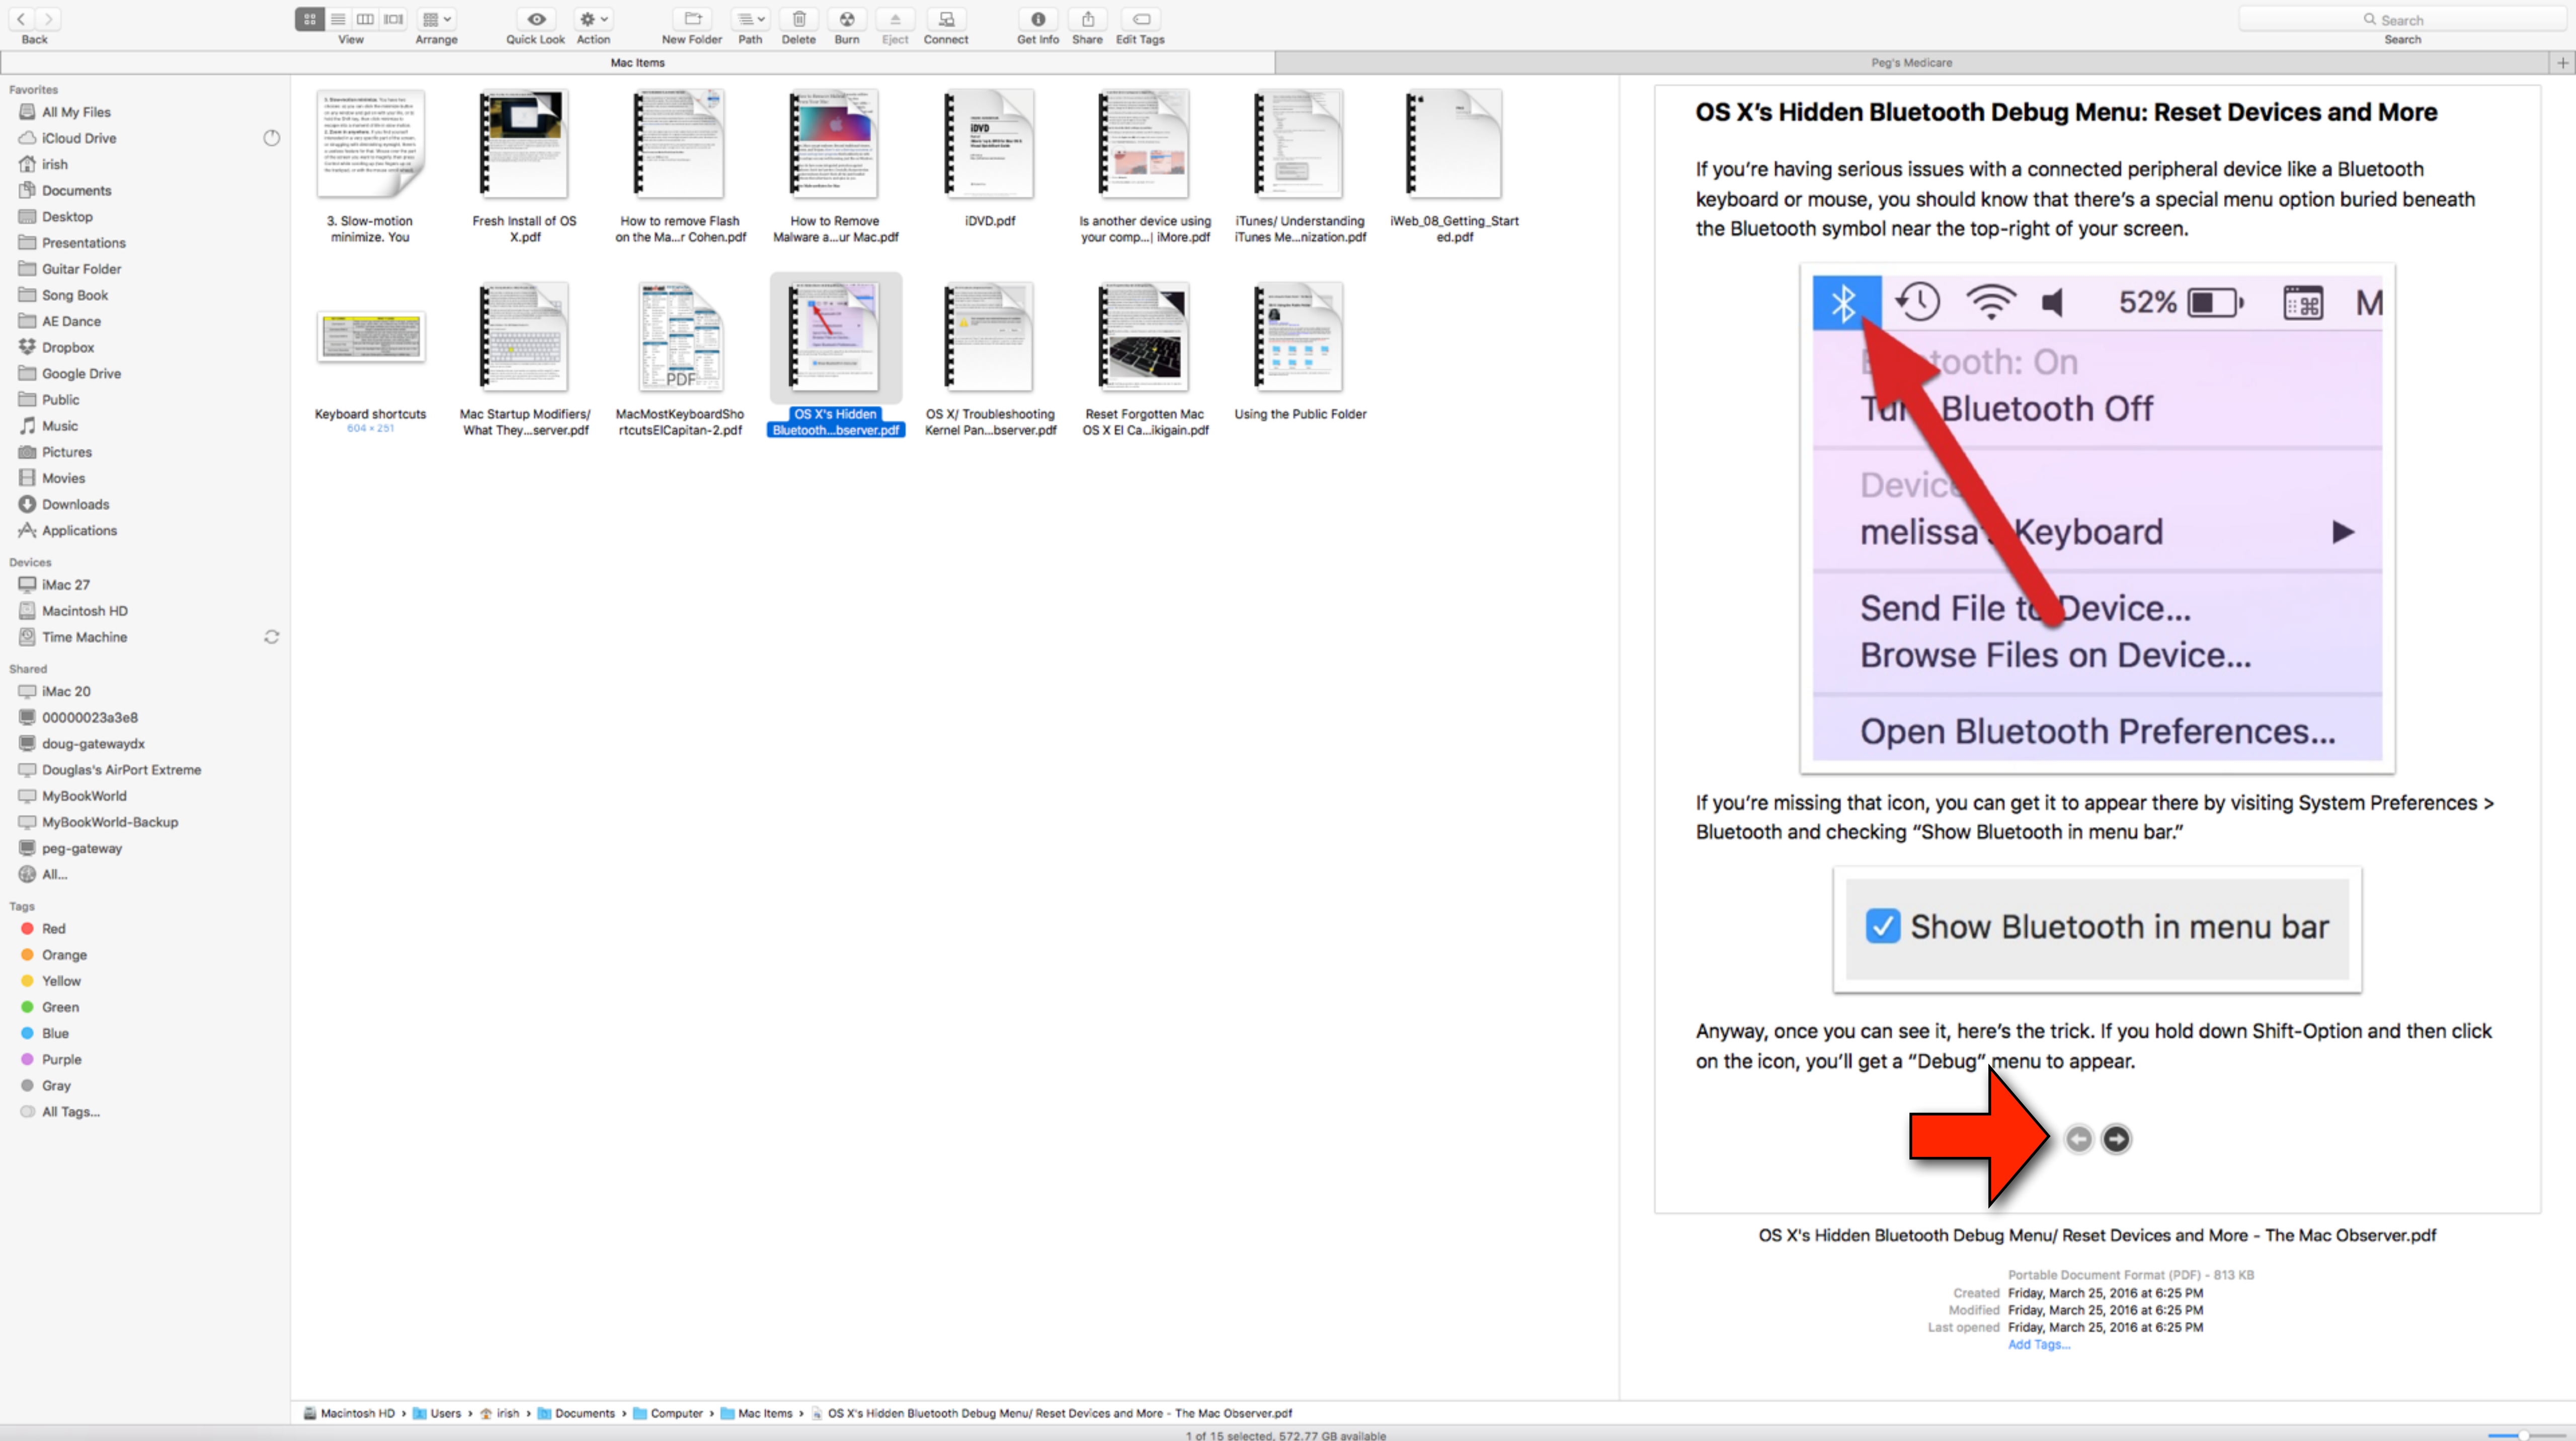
Back View Arrange Quick Look Action New Folder Path Delete Burn Eject Connect Get Info Share Edit Tags Search

Mac Items Peg's Medicare

Favorites
All My Files
iCloud Drive
irish
Documents
Desktop
Presentations
Guitar Folder
Song Book
AE Dance
Dropbox
Google Drive
Public
Music
Pictures
Movies
Downloads
Applications

Devices
iMac 27
Macintosh HD
Time Machine

Shared
iMac 20
00000023a3e8
doug-gatewaydx
Douglas's AirPort Extreme
MyBookWorld
MyBookWorld-Backup
peg-gateway
All...

Tags
Red
Orange
Yellow
Green
Blue
Purple
Gray
All Tags...

3. Slow-motion minimize. You
Fresh Install of OS X.pdf
How to remove Flash on the Ma...r Cohen.pdf
How to Remove Malware a...ur Mac.pdf
iDVD.pdf
Is another device using your comp...| iMore.pdf
iTunes/ Understanding iTunes Me...nization.pdf
iWeb_08_Getting_Started.pdf
Keyboard shortcuts 604 × 251
Mac Startup Modifiers/ What They...server.pdf
MacMostKeyboardShortcutsElCapitan-2.pdf
OS X's Hidden Bluetooth...bserver.pdf
OS X/ Troubleshooting Kernel Pan...bserver.pdf
Reset Forgotten Mac OS X El Ca...ikigain.pdf
Using the Public Folder

OS X's Hidden Bluetooth Debug Menu: Reset Devices and More

If you're having serious issues with a connected peripheral device like a Bluetooth keyboard or mouse, you should know that there's a special menu option buried beneath the Bluetooth symbol near the top-right of your screen.

52% M
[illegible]tooth: On
Tu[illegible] Bluetooth Off
Devic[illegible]
melissa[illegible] Keyboard
Send File t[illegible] Device...
Browse Files on Device...
Open Bluetooth Preferences...

If you're missing that icon, you can get it to appear there by visiting System Preferences > Bluetooth and checking "Show Bluetooth in menu bar."

Show Bluetooth in menu bar

Anyway, once you can see it, here's the trick. If you hold down Shift-Option and then click on the icon, you'll get a "Debug" menu to appear.

OS X's Hidden Bluetooth Debug Menu/ Reset Devices and More - The Mac Observer.pdf

Portable Document Format (PDF) - 813 KB
Created Friday, March 25, 2016 at 6:25 PM
Modified Friday, March 25, 2016 at 6:25 PM
Last opened Friday, March 25, 2016 at 6:25 PM
Add Tags...

Macintosh HD › Users › irish › Documents › Computer › Mac Items › OS X's Hidden Bluetooth Debug Menu/ Reset Devices and More - The Mac Observer.pdf

1 of 15 selected, 572.77 GB available